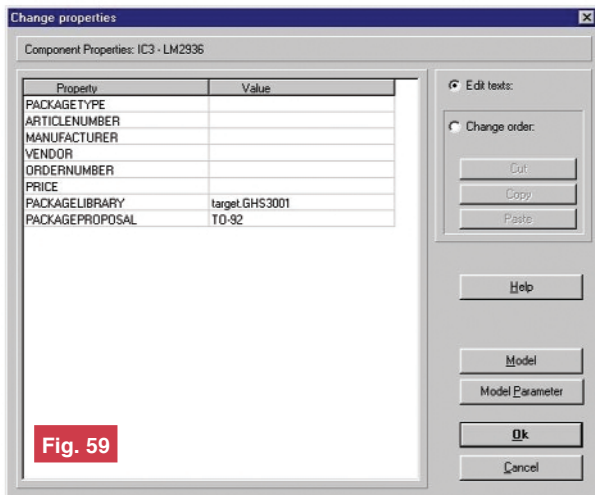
Change properties

Component Properties: IC3 - LM2936

| Property | Value |
|---|---|
| PACKAGETYPE | |
| ARTICLENUMBER | |
| MANUFACTURER | |
| VENDOR | |
| ORDERNUMBER | |
| PRICE | |
| PACKAGELIBRARY | target.GHS3001 |
| PACKAGEPROPOSAL | TO-92 |

Edit texts:

Change order:

Cut

Copy

Paste

Help

Model

Model Parameter

Ok

Cancel

Fig. 59